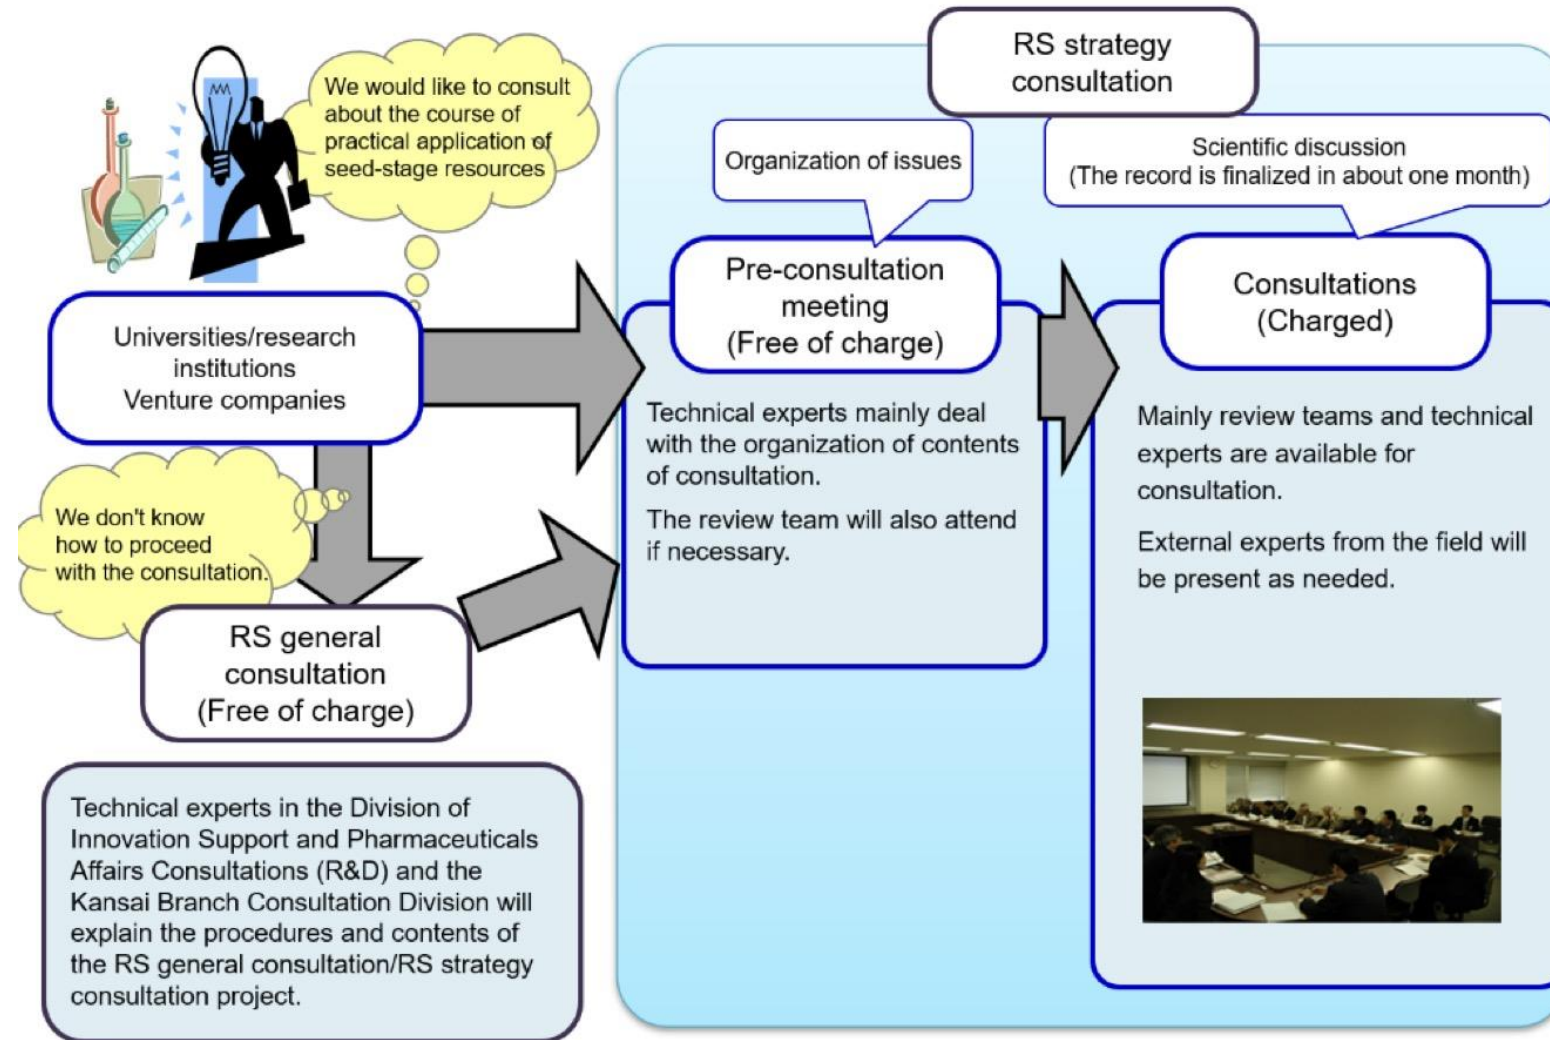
We would like to consult about the course of practical application of seed-stage resources

Universities/research institutions
Venture companies

We don't know how to proceed with the consultation.

RS general consultation
(Free of charge)

Technical experts in the Division of Innovation Support and Pharmaceuticals Affairs Consultations (R&D) and the Kansai Branch Consultation Division will explain the procedures and contents of the RS general consultation/RS strategy consultation project.

RS strategy consultation

Organization of issues

Pre-consultation meeting
(Free of charge)

Technical experts mainly deal with the organization of contents of consultation.

The review team will also attend if necessary.

Scientific discussion
(The record is finalized in about one month)

Consultations
(Charged)

Mainly review teams and technical experts are available for consultation.

External experts from the field will be present as needed.